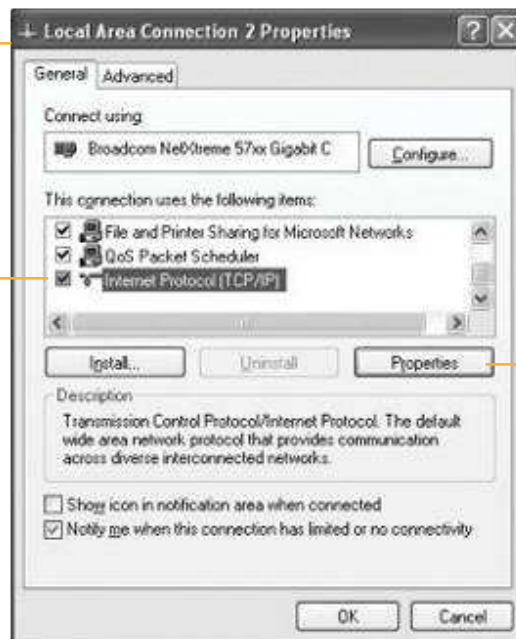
Local Area Connection 2 Properties

General | Advanced

Connect using:

Broadcom NetXtreme 57xx Gigabit C

Configure...

This connection uses the following items:

File and Printer Sharing for Microsoft Networks
QoS Packet Scheduler
Internet Protocol (TCP/IP)

Install... | Uninstall | Properties

Description

Transmission Control Protocol/Internet Protocol. The default wide area network protocol that provides communication across diverse interconnected networks.

Show icon in notification area when connected
Notify me when this connection has limited or no connectivity

OK | Cancel